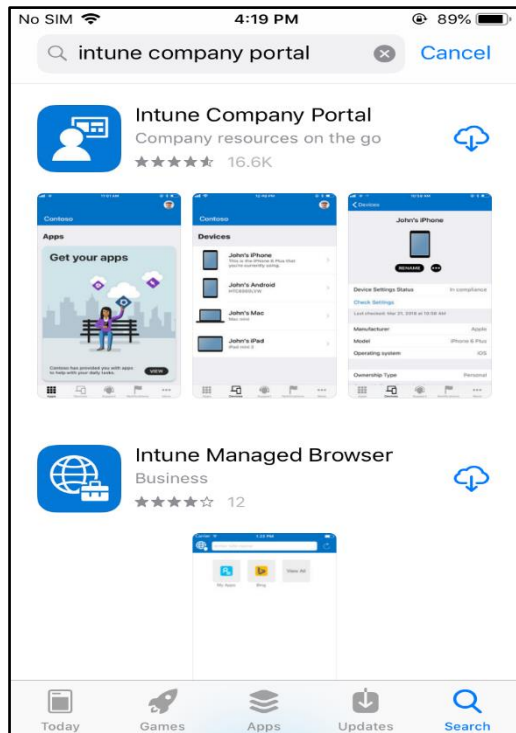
No SIM 4:19 PM 89%

intune company portal

Cancel

Intune Company Portal
Company resources on the go
16.6K

Contoso
Apps
Get your apps
Contoso has provided you with apps to help with your daily tasks
VIEW

Contoso
Devices
John's iPhone
John's Android
John's Mac
John's iPad

Devices
John's iPhone
RENAME
Device Settings Status
In compliance
Check Settings
Manufacturer
Apple
Model
iPhone 6 Plus
Operating system
iOS
Ownership Type
Personal

Intune Managed Browser
Business
12

My Apps
Bing
View All

Today Games Apps Updates Search